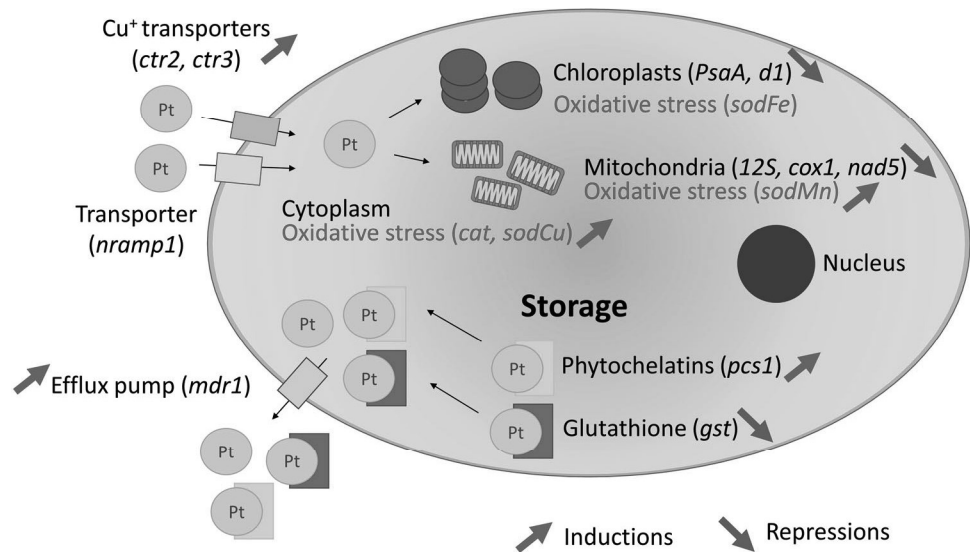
Cu$^+$ transporters (*ctr2, ctr3*)

Pt

Pt

Transporter (*nramp1*)

Pt

Chloroplasts (*PsaA, d1*)
Oxidative stress (*sodFe*)

Mitochondria (*12S, cox1, nad5*)
Oxidative stress (*sodMn*)

Cytoplasm
Oxidative stress (*cat, sodCu*)

Nucleus

Storage

Pt

Pt

Pt

Efflux pump (*mdr1*)

Pt

Phytochelatins (*pcs1*)

Pt

Glutathione (*gst*)

Pt

Pt

Pt

Inductions

Repressions